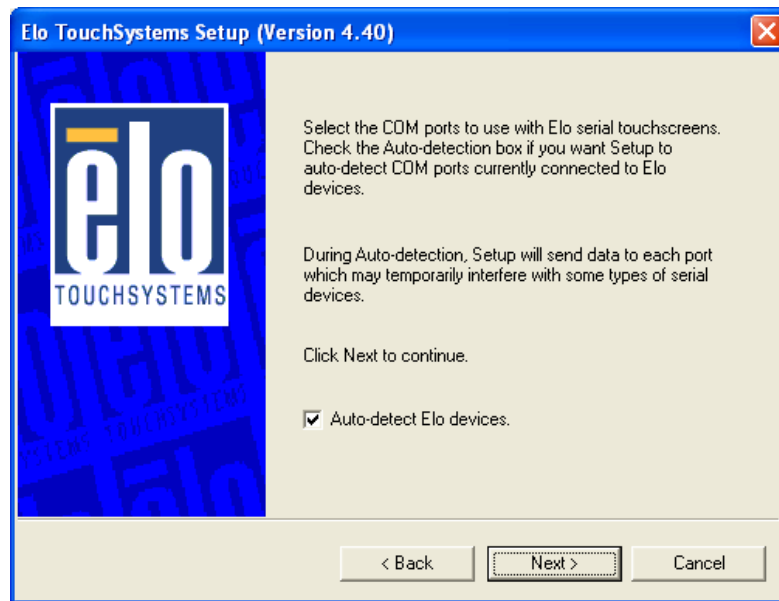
Elo TouchSystems Setup (Version 4.40)

ēlo
TOUCHSYSTEMS

Select the COM ports to use with Elo serial touchscreens. Check the Auto-detection box if you want Setup to auto-detect COM ports currently connected to Elo devices.

During Auto-detection, Setup will send data to each port which may temporarily interfere with some types of serial devices.

Click Next to continue.

☑ Auto-detect Elo devices.

< Back
Next >
Cancel